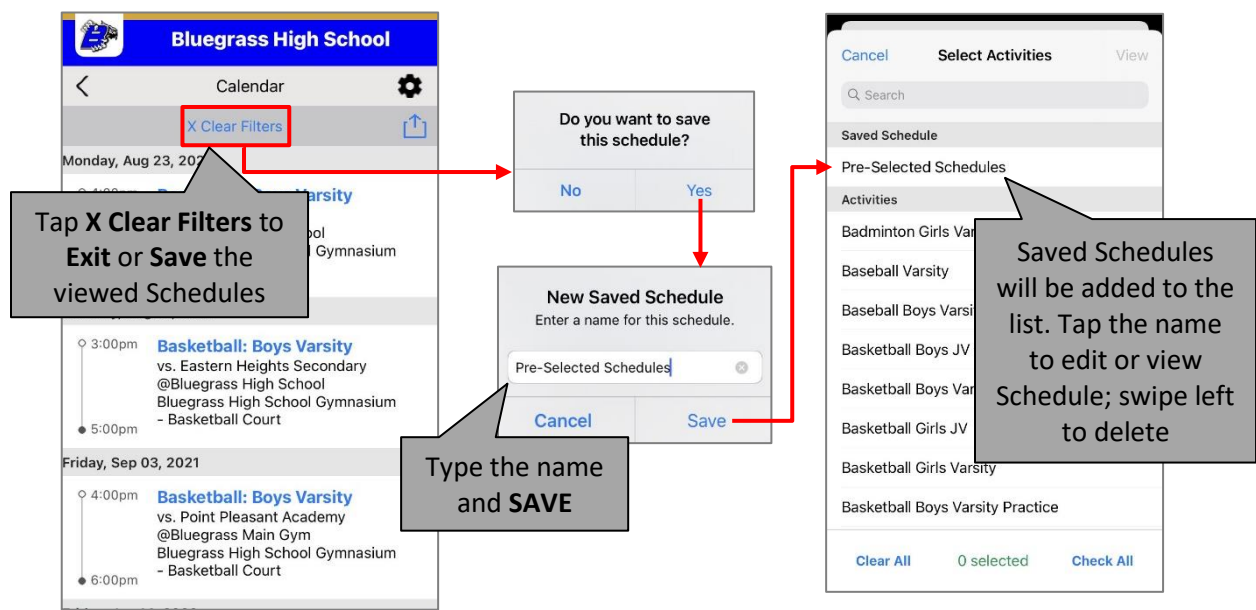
Bluegrass High School

Calendar

X Clear Filters

Monday, Aug 23, 202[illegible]

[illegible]Varsity

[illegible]ool

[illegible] Gymnasium

Tap **X Clear Filters** to **Exit** or **Save** the viewed Schedules

3:00pm Basketball: Boys Varsity
vs. Eastern Heights Secondary
@Bluegrass High School
Bluegrass High School Gymnasium
- Basketball Court
5:00pm

Friday, Sep 03, 2021

4:00pm Basketball: Boys Varsity
vs. Point Pleasant Academy
@Bluegrass Main Gym
Bluegrass High School Gymnasium
- Basketball Court
6:00pm

Do you want to save this schedule?

No Yes

New Saved Schedule
Enter a name for this schedule.

Pre-Selected Schedules

Cancel Save

Type the name and **SAVE**

Cancel Select Activities View

Search

Saved Schedule

Pre-Selected Schedules

Activities

Badminton Girls Var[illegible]

Baseball Varsity

Baseball Boys Varsi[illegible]

Basketball Boys JV

Basketball Boys Var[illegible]

Basketball Girls JV

Basketball Girls Varsity

Basketball Boys Varsity Practice

Clear All 0 selected Check All

Saved Schedules will be added to the list. Tap the name to edit or view Schedule; swipe left to delete